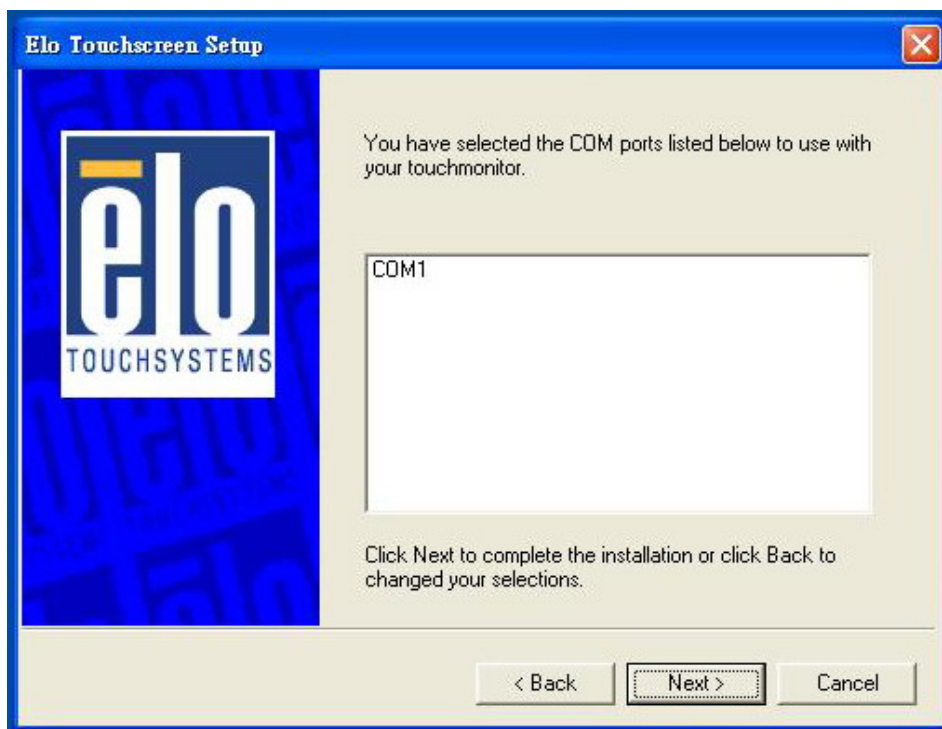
Elo Touchscreen Setup

elo
TOUCHSYSTEMS

You have selected the COM ports listed below to use with your touchmonitor.

COM1

Click Next to complete the installation or click Back to changed your selections.

< Back
Next >
Cancel